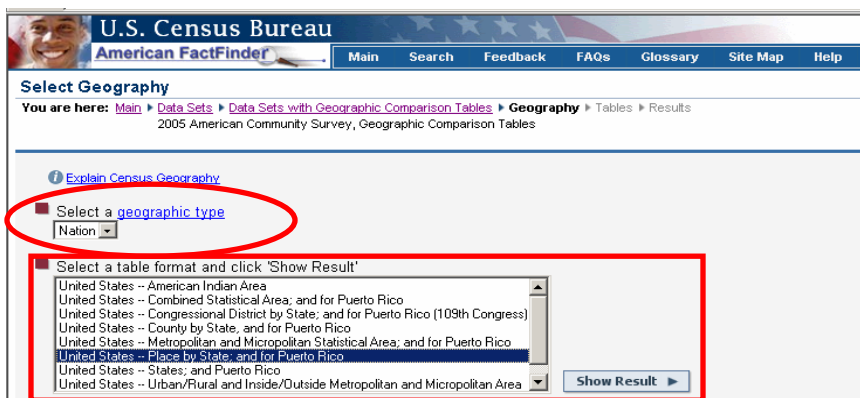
U.S. Census Bureau
American FactFinder

Main | Search | Feedback | FAQs | Glossary | Site Map | Help

Select Geography

You are here: Main ▸ Data Sets ▸ Data Sets with Geographic Comparison Tables ▸ Geography ▸ Tables ▸ Results
2005 American Community Survey, Geographic Comparison Tables

Explain Census Geography

Select a geographic type
Nation

Select a table format and click 'Show Result'
United States -- American Indian Area
United States -- Combined Statistical Area; and for Puerto Rico
United States -- Congressional District by State; and for Puerto Rico (109th Congress)
United States -- County by State, and for Puerto Rico
United States -- Metropolitan and Micropolitan Statistical Area; and for Puerto Rico
United States -- Place by State; and for Puerto Rico
United States -- States; and Puerto Rico
United States -- Urban/Rural and Inside/Outside Metropolitan and Micropolitan Area

Show Result ▸